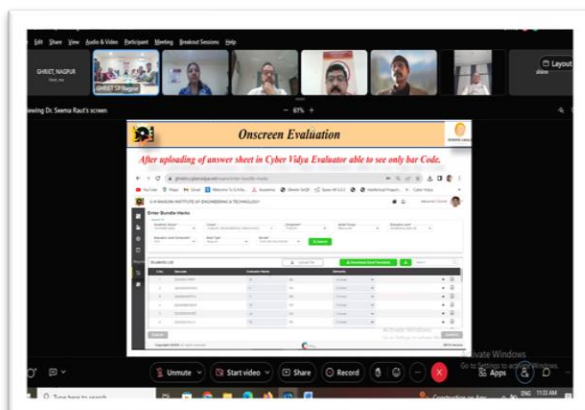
Edit Share View Audio & Video Participant Meeting Breakout Sessions Help

GHRIET, NAGPUR

Layout

iewing Dr. Seema Raut's screen

— 61% +

Onscreen Evaluation

After uploading of answer sheet in Cyber Vidya Evaluator able to see only bar Code.

G H RAISONI INSTITUTE OF ENGINEERING & TECHNOLOGY

Enter Bundle Marks

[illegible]

Activate Windows
Go to Settings to activate Windows.

Unmute

Start video

Share

Record

Apps

ENG 11:22 AM

Type here to search